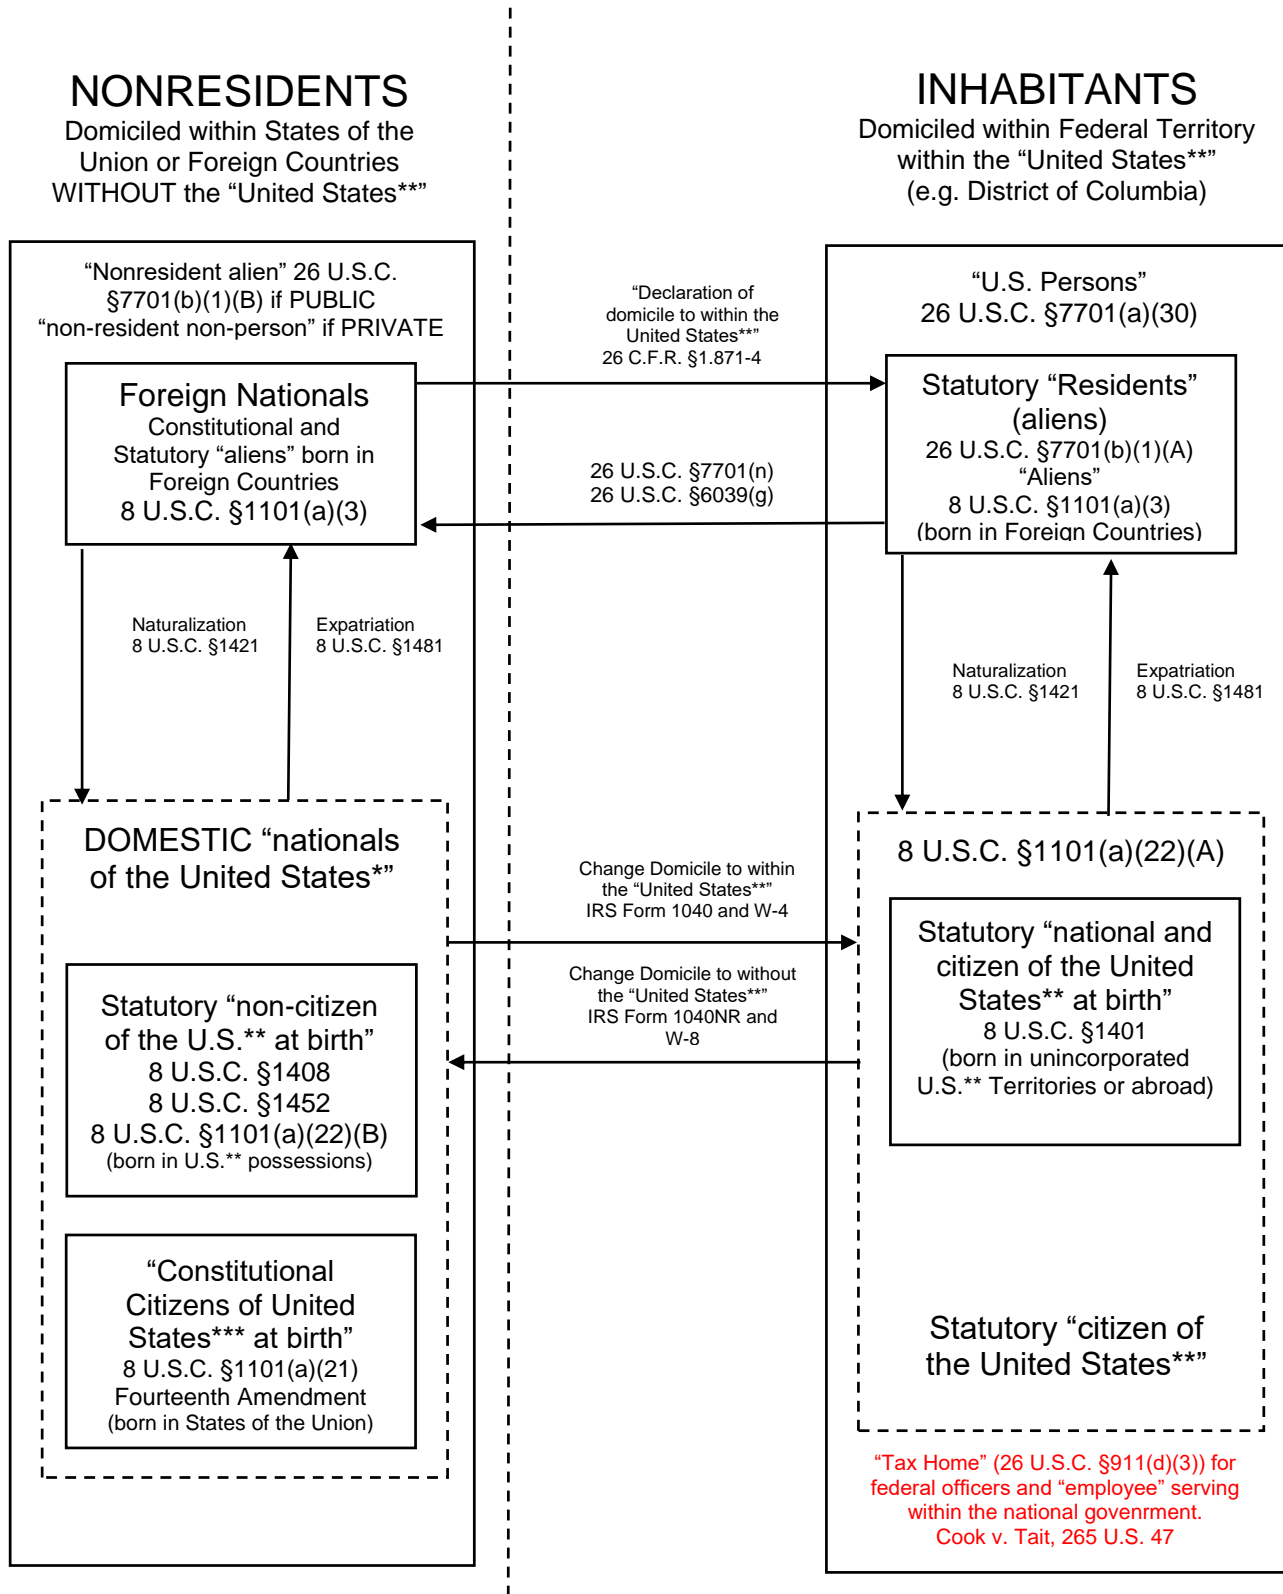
NONRESIDENTS
Domiciled within States of the Union or Foreign Countries WITHOUT the "United States**"

INHABITANTS
Domiciled within Federal Territory within the "United States**" (e.g. District of Columbia)

"Nonresident alien" 26 U.S.C. §7701(b)(1)(B) if PUBLIC "non-resident non-person" if PRIVATE

Foreign Nationals
Constitutional and Statutory "aliens" born in Foreign Countries
8 U.S.C. §1101(a)(3)

"Declaration of domicile to within the United States**"
26 C.F.R. §1.871-4

26 U.S.C. §7701(n)
26 U.S.C. §6039(g)

"U.S. Persons"
26 U.S.C. §7701(a)(30)

Statutory "Residents" (aliens)
26 U.S.C. §7701(b)(1)(A)
"Aliens"
8 U.S.C. §1101(a)(3)
(born in Foreign Countries)

Naturalization
8 U.S.C. §1421

Expatriation
8 U.S.C. §1481

Naturalization
8 U.S.C. §1421

Expatriation
8 U.S.C. §1481

DOMESTIC "nationals of the United States*"

Change Domicile to within the "United States**"
IRS Form 1040 and W-4

Change Domicile to without the "United States**"
IRS Form 1040NR and W-8

8 U.S.C. §1101(a)(22)(A)

Statutory "non-citizen of the U.S.** at birth"
8 U.S.C. §1408
8 U.S.C. §1452
8 U.S.C. §1101(a)(22)(B)
(born in U.S.** possessions)

Statutory "national and citizen of the United States** at birth"
8 U.S.C. §1401
(born in unincorporated U.S.** Territories or abroad)

"Constitutional Citizens of United States*** at birth"
8 U.S.C. §1101(a)(21)
Fourteenth Amendment
(born in States of the Union)

Statutory "citizen of the United States**"

"Tax Home" (26 U.S.C. §911(d)(3)) for federal officers and "employee" serving within the national govenrment.
Cook v. Tait, 265 U.S. 47